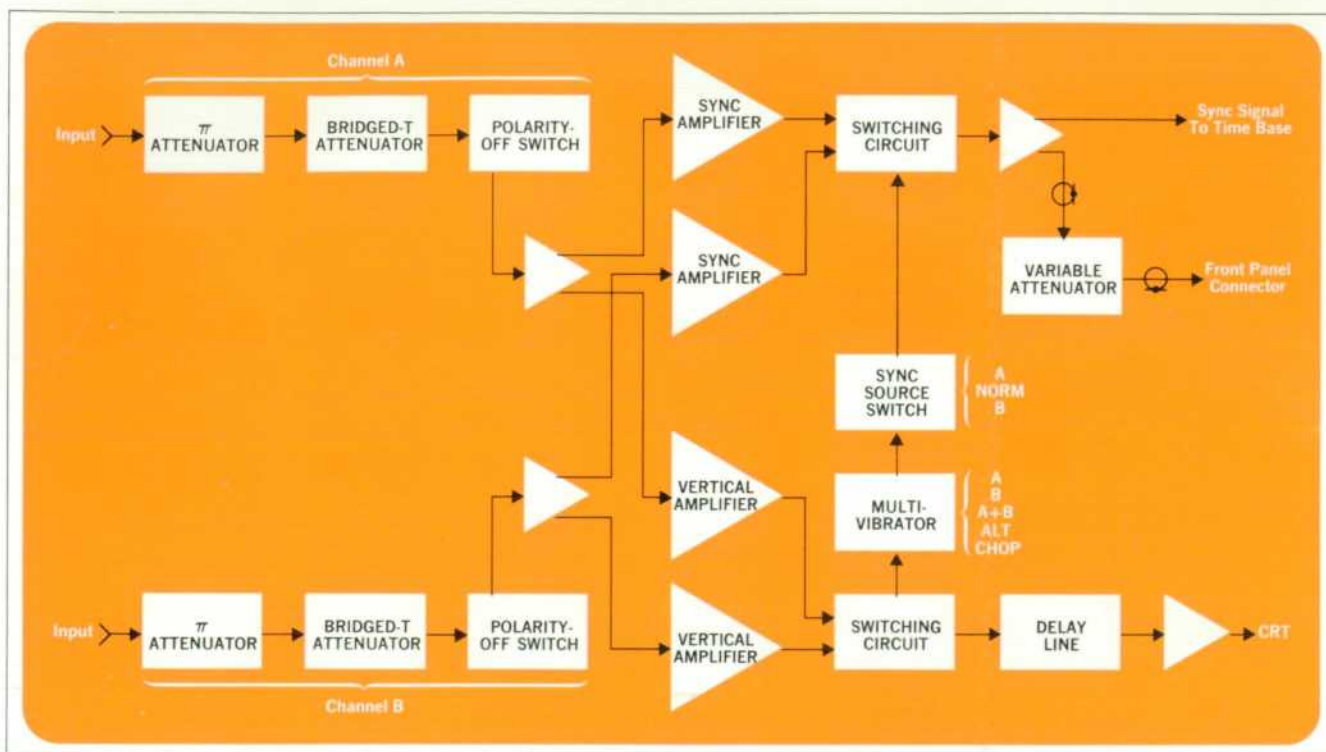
Channel A

Input

$\pi$ ATTENUATOR

BRIDGED-T ATTENUATOR

POLARITY-OFF SWITCH

SYNC AMPLIFIER

SWITCHING CIRCUIT

Sync Signal To Time Base

SYNC AMPLIFIER

VARIABLE ATTENUATOR

Front Panel Connector

SYNC SOURCE SWITCH

A
NORM
B

VERTICAL AMPLIFIER

MULTI-VIBRATOR

A
B
A+B
ALT
CHOP

Input

$\pi$ ATTENUATOR

BRIDGED-T ATTENUATOR

POLARITY-OFF SWITCH

VERTICAL AMPLIFIER

SWITCHING CIRCUIT

DELAY LINE

CRT

Channel B